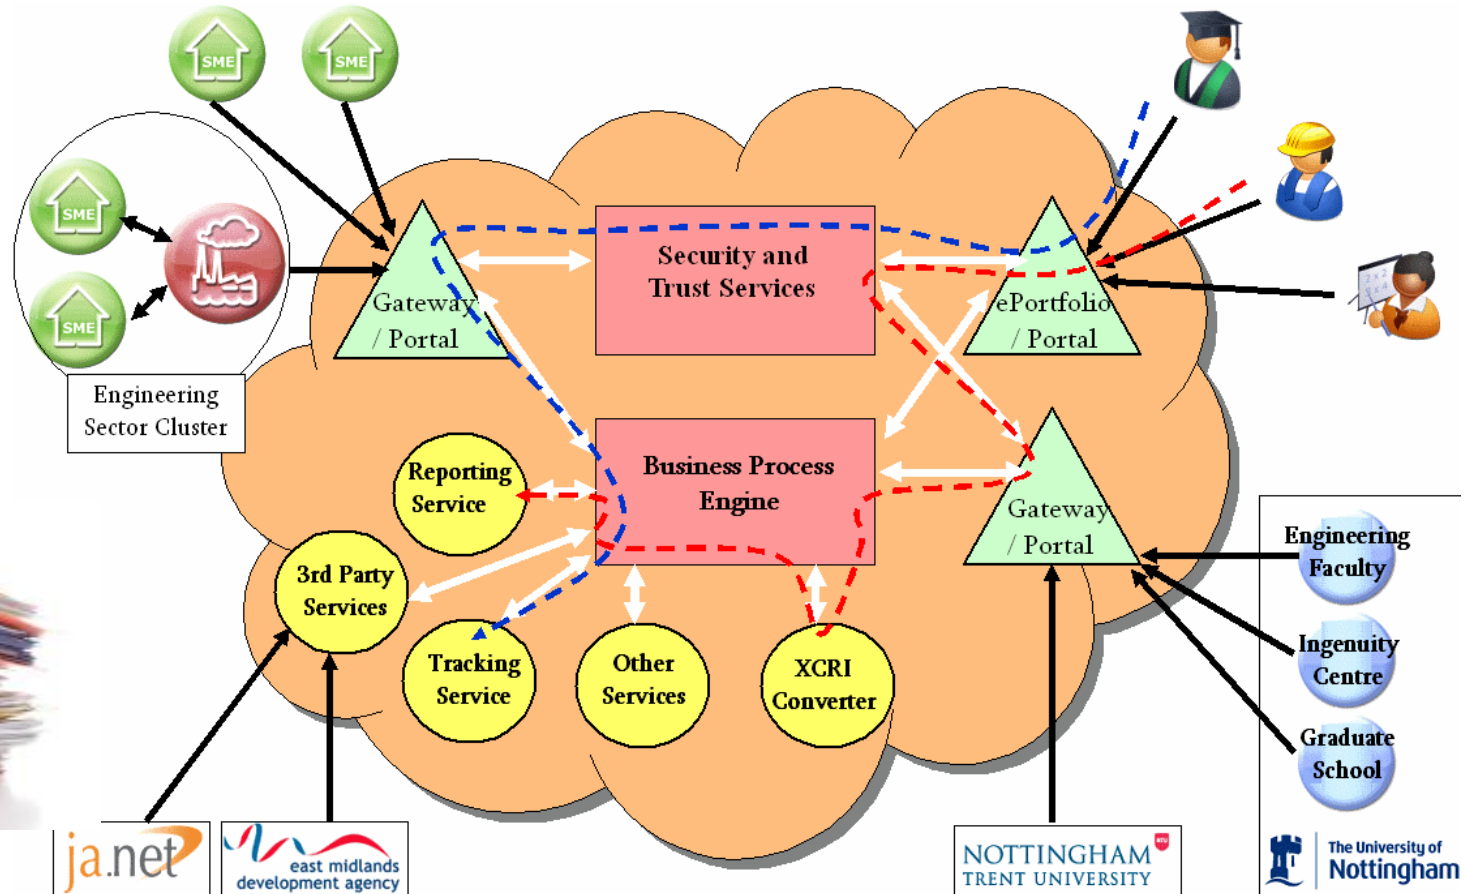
SME
SME
SME
SME

Engineering Sector Cluster

Gateway / Portal

Security and Trust Services

ePortfolio / Portal

Business Process Engine

Reporting Service

3rd Party Services

Tracking Service

Other Services

XCRI Converter

Gateway / Portal

Engineering Faculty

Ingenuity Centre

Graduate School

ja.net

east midlands development agency

NOTTINGHAM TRENT UNIVERSITY

The University of Nottingham